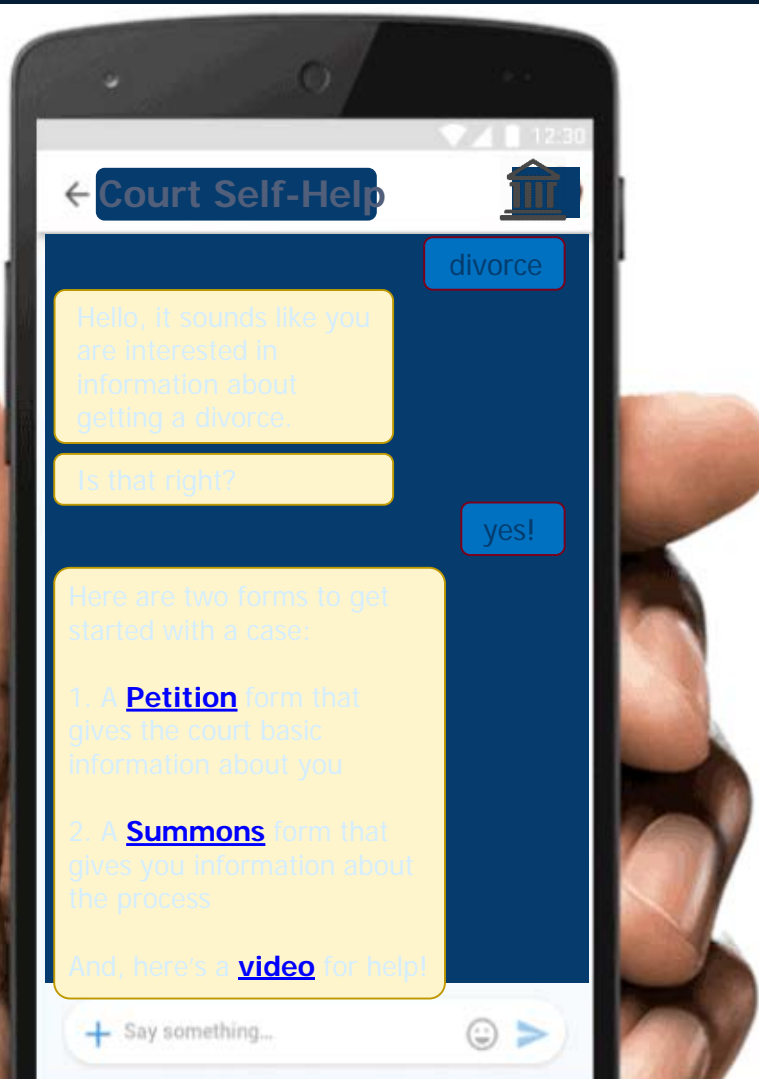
12:30

Court Self-Help

divorce

Hello, it sounds like you are interested in information about getting a divorce.

Is that right?

yes!

Here are two forms to get started with a case:

1. A **Petition** form that gives the court basic information about you

2. A **Summons** form that gives you information about the process

And, here's a **video** for help!

Say something...